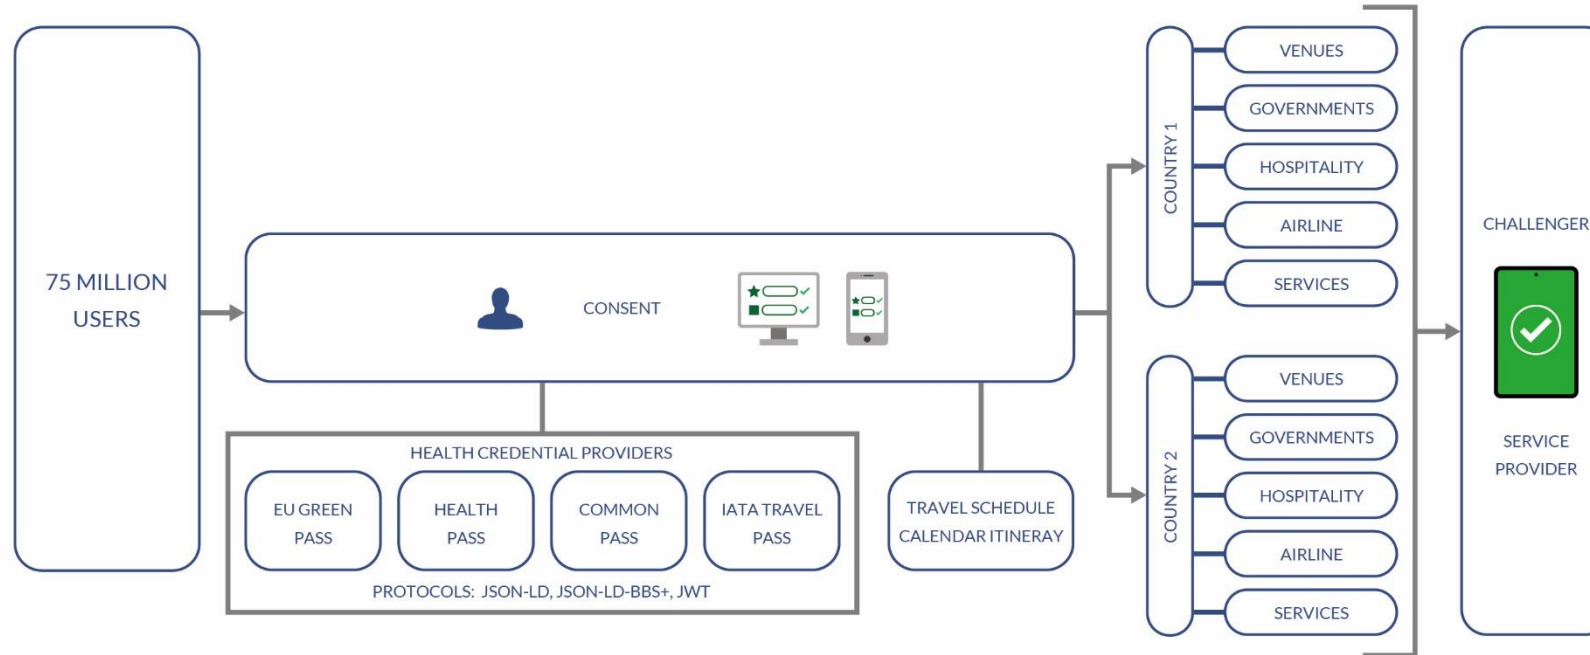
75 MILLION USERS

CONSENT

HEALTH CREDENTIAL PROVIDERS

EU GREEN PASS

HEALTH PASS

COMMON PASS

IATA TRAVEL PASS

PROTOCOLS: JSON-LD, JSON-LD-BBS+, JWT

TRAVEL SCHEDULE CALENDAR ITINERAY

COUNTRY 1

VENUES

GOVERNMENTS

HOSPITALITY

AIRLINE

SERVICES

COUNTRY 2

VENUES

GOVERNMENTS

HOSPITALITY

AIRLINE

SERVICES

CHALLENGER

SERVICE PROVIDER